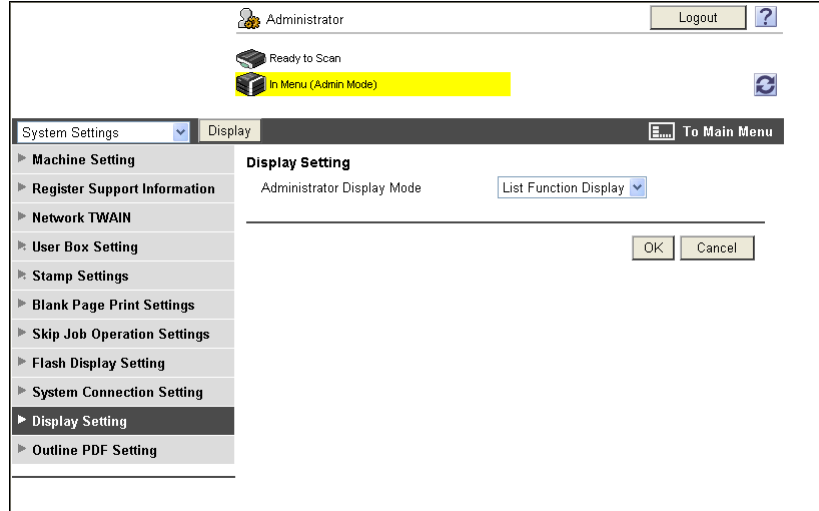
Administrator

Logout

?

Ready to Scan

In Menu (Admin Mode)

System Settings

Display

To Main Menu

Machine Setting

Register Support Information

Network TWAIN

User Box Setting

Stamp Settings

Blank Page Print Settings

Skip Job Operation Settings

Flash Display Setting

System Connection Setting

Display Setting

Outline PDF Setting

Display Setting

Administrator Display Mode

List Function Display

OK

Cancel